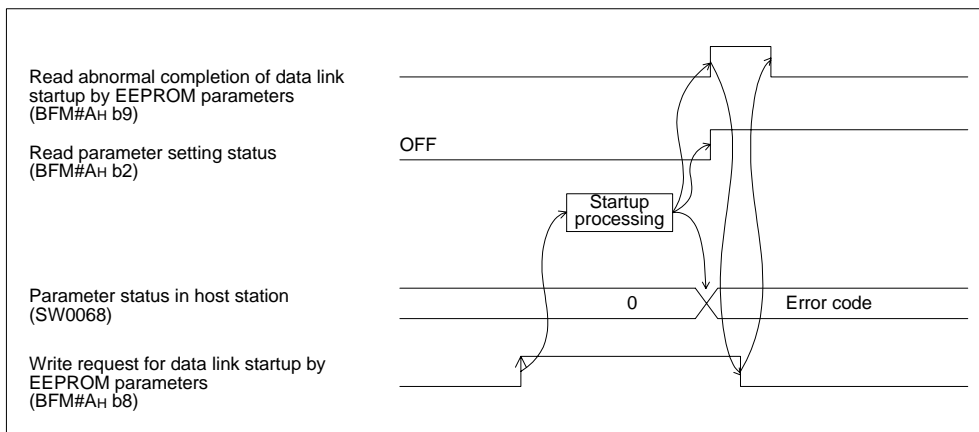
Read abnormal completion of data link startup by EEPROM parameters (BFM#AH b9)

Read parameter setting status (BFM#AH b2)

OFF

Startup processing

Parameter status in host station (SW0068)

0

Error code

Write request for data link startup by EEPROM parameters (BFM#AH b8)